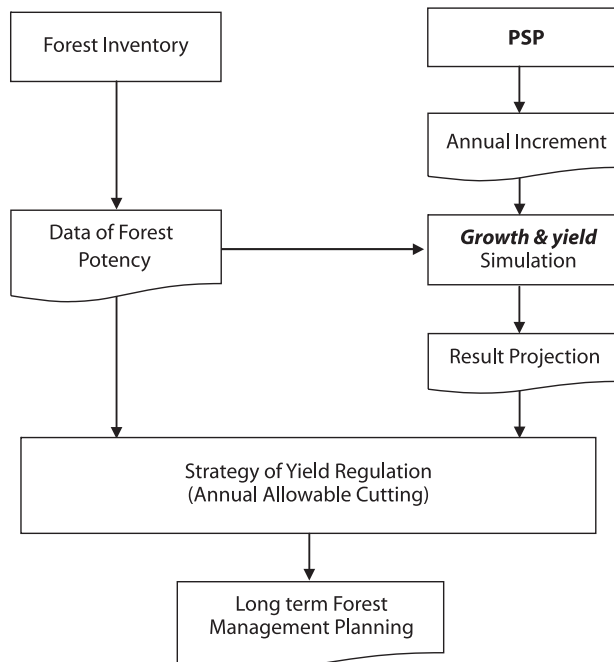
Forest Inventory

PSP

Annual Increment

Data of Forest Potency

Growth & yield Simulation

Result Projection

Strategy of Yield Regulation (Annual Allowable Cutting)

Long term Forest Management Planning